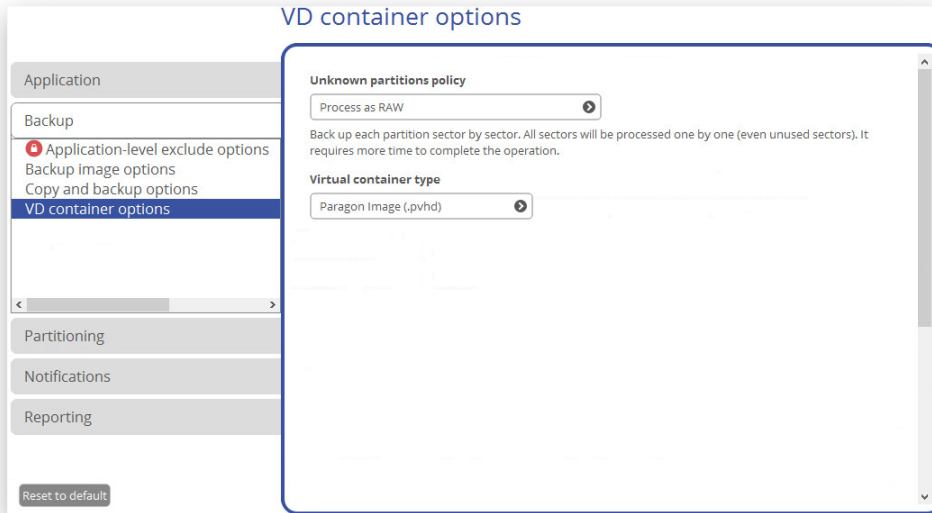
VD container options

Application

Backup

Application-level exclude options
Backup image options
Copy and backup options
VD container options

Partitioning

Notifications

Reporting

Reset to default

Unknown partitions policy

Process as RAW

Back up each partition sector by sector. All sectors will be processed one by one (even unused sectors). It requires more time to complete the operation.

Virtual container type

Paragon Image (.pvhd)